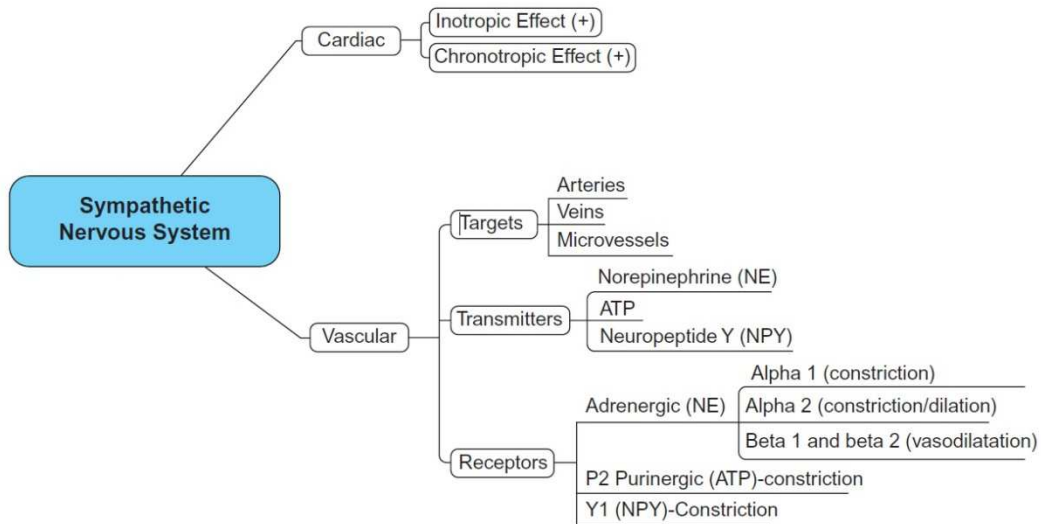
Sympathetic Nervous System

Cardiac

Inotropic Effect (+)

Chronotropic Effect (+)

Vascular

Targets

Arteries

Veins

Microvessels

Transmitters

Norepinephrine (NE)

ATP

Neuropeptide Y (NPY)

Receptors

Adrenergic (NE)

Alpha 1 (constriction)

Alpha 2 (constriction/dilation)

Beta 1 and beta 2 (vasodilatation)

P2 Purinergic (ATP)-constriction

Y1 (NPY)-Constriction